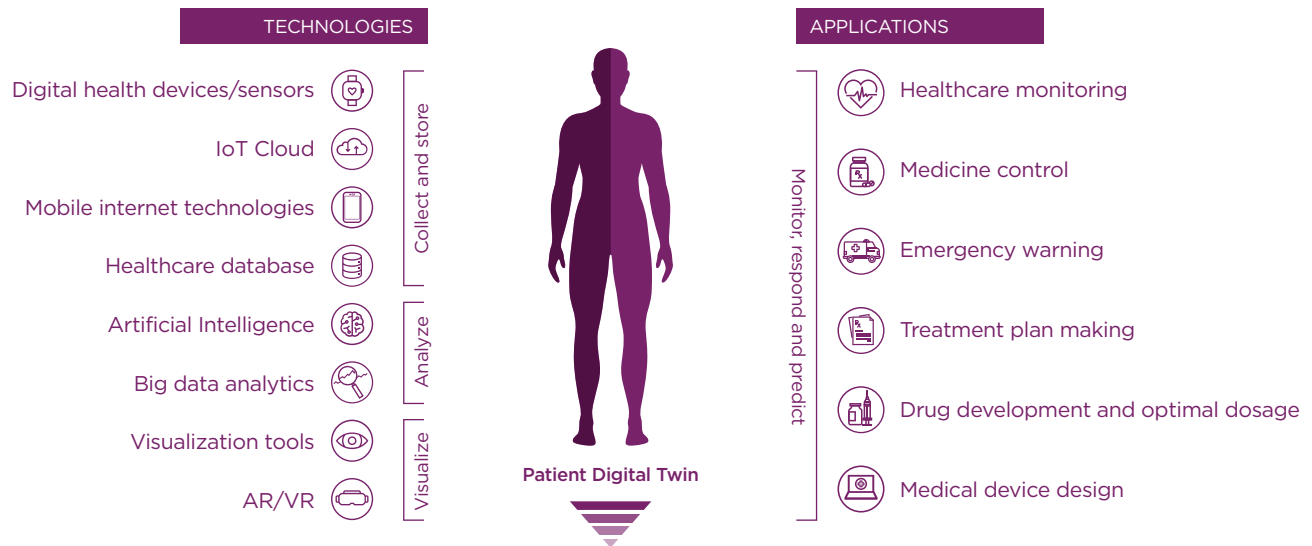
TECHNOLOGIES

Digital health devices/sensors

IoT Cloud

Mobile internet technologies

Healthcare database

Artificial Intelligence

Big data analytics

Visualization tools

AR/VR

Collect and store

Analyze

Visualize

Patient Digital Twin

APPLICATIONS

Monitor, respond and predict

Healthcare monitoring

Medicine control

Emergency warning

Treatment plan making

Drug development and optimal dosage

Medical device design